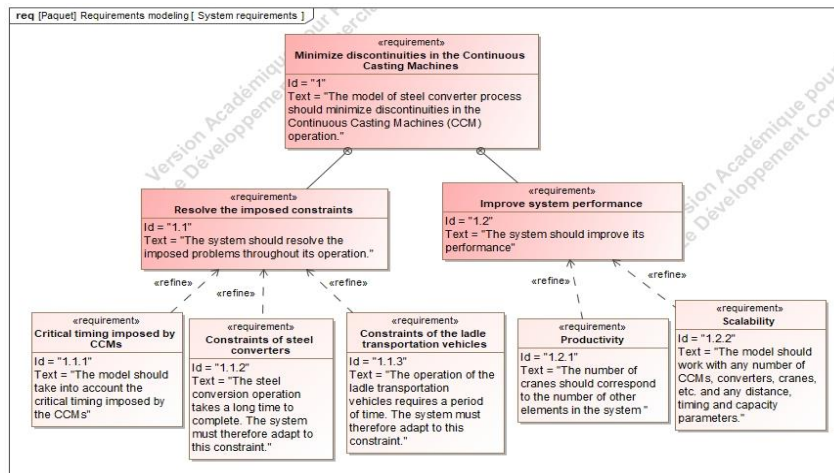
req [Paquet] Requirements modeling [ System requirements ]

«requirement»
Minimize discontinuities in the Continuous Casting Machines
Id = "1"
Text = "The model of steel converter process should minimize discontinuities in the Continuous Casting Machines (CCM) operation."

«requirement»
Resolve the imposed constraints
Id = "1.1"
Text = "The system should resolve the imposed problems throughout its operation."

«requirement»
Improve system performance
Id = "1.2"
Text = "The system should improve its performance"

«refine»

«refine»

«refine»

«refine»

«refine»

«requirement»
Critical timing imposed by CCMs
Id = "1.1.1"
Text = "The model should take into account the critical timing imposed by the CCMs"

«requirement»
Constraints of steel converters
Id = "1.1.2"
Text = "The steel conversion operation takes a long time to complete. The system must therefore adapt to this constraint."

«requirement»
Constraints of the ladle transportation vehicles
Id = "1.1.3"
Text = "The operation of the ladle transportation vehicles requires a period of time. The system must therefore adapt to this constraint."

«requirement»
Productivity
Id = "1.2.1"
Text = "The number of cranes should correspond to the number of other elements in the system"

«requirement»
Scalability
Id = "1.2.2"
Text = "The model should work with any number of CCMs, converters, cranes, etc. and any distance, timing and capacity parameters."

Version Académique pour le Développement Commercial
Version Académique pour le Développement Commercial